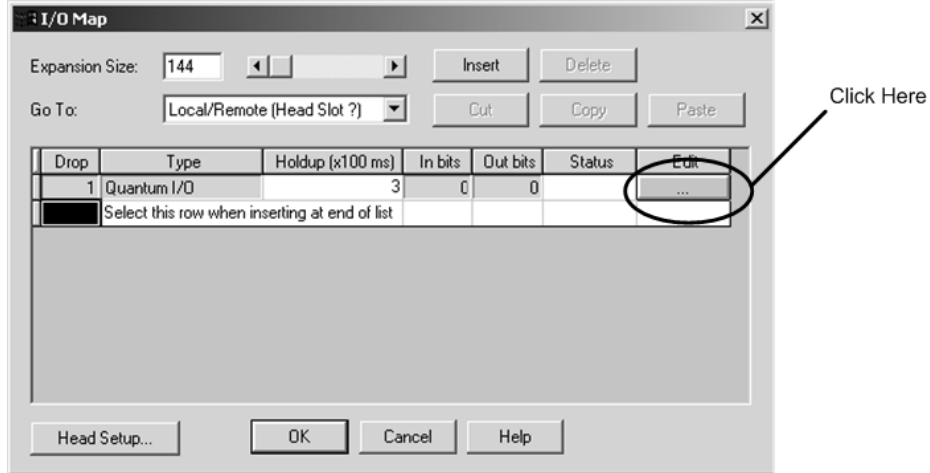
I/O Map

Expansion Size: 144

Insert Delete

Go To: Local/Remote (Head Slot ?)

Cut Copy Paste

Click Here

| Drop | Type | Holdup (x100 ms) | In bits | Out bits | Status | Edit |
|---|---|---|---|---|---|---|
| 1 | Quantum I/O | 3 | 0 | 0 | | ... |
| | Select this row when inserting at end of list | | | | | |

Head Setup... OK Cancel Help